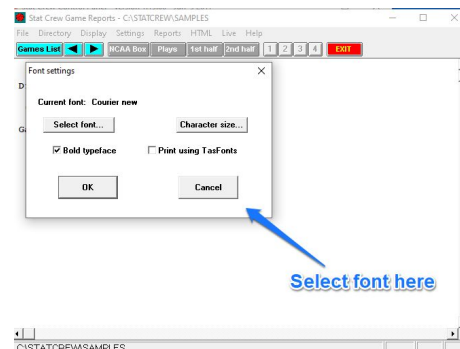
Stat Crew Game Reports - C:\STATCREW\SAMPLES

File Directory Display Settings Reports HTML Live Help

Games List NCAA Box Plays 1st half 2nd half 1 2 3 4 EXIT

Font settings

Current font: Courier new

Select font...

Character size...

Bold typeface

Print using TasFonts

OK

Cancel

Select font here

C:\STATCREW\SAMPLES